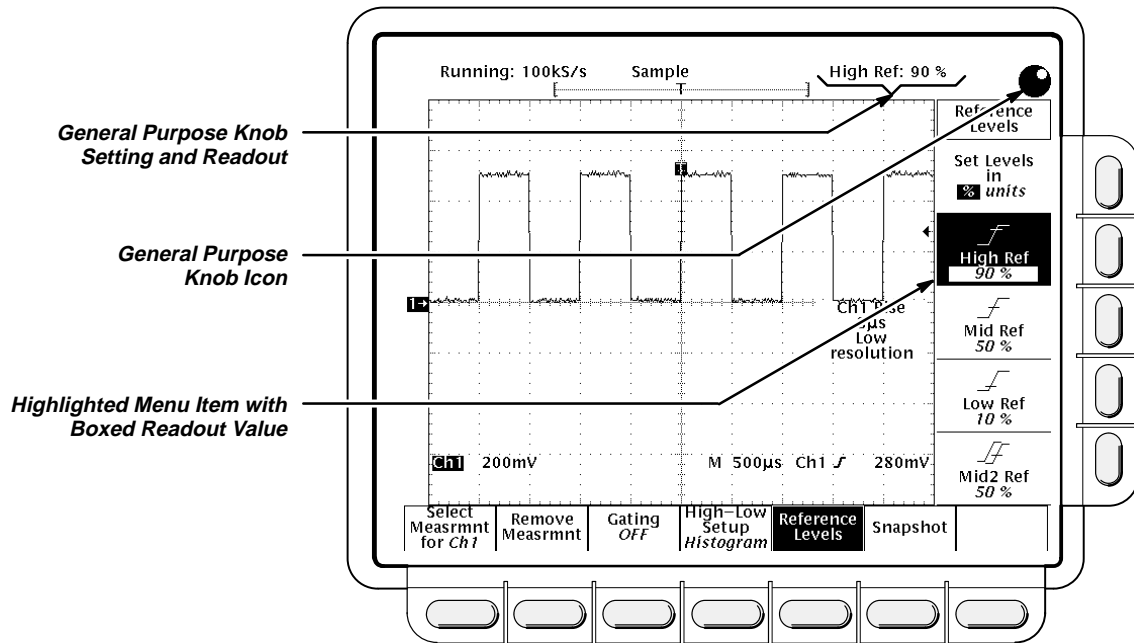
General Purpose Knob Setting and Readout

General Purpose Knob Icon

Highlighted Menu Item with Boxed Readout Value

Running: 100kS/s Sample

High Ref: 90 %

T

1→

Ch1 Rise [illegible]µs Low resolution

Ch1 200mV

M 500µs Ch1 ⨍ 280mV

Reference Levels

Set Levels in % units

High Ref 90 %

Mid Ref 50 %

Low Ref 10 %

Mid2 Ref 50 %

| Select Measrmnt for Ch1 | Remove Measrmnt | Gating OFF | High–Low Setup Histogram | Reference Levels | Snapshot | |
|---|---|---|---|---|---|---|